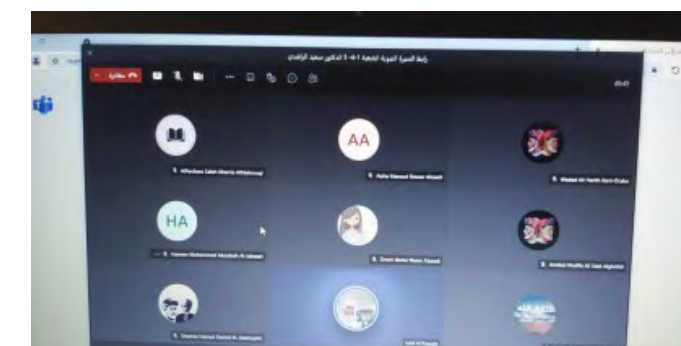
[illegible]

مغادرة

AA

HA

Alhadhara Saleh Obeid Alhakimani

Aisha Hamoud Nasser Alsaadi

Madaa Ali Harith Alabri

Hassan Mohammed Musbah Al Jabrani

Zinah Abdul Salam Alaraimi

Amthal Khalfan Al Said Alghatani

Osama Hamad Saeed Al Sakhaybi

Said Al Rawahi